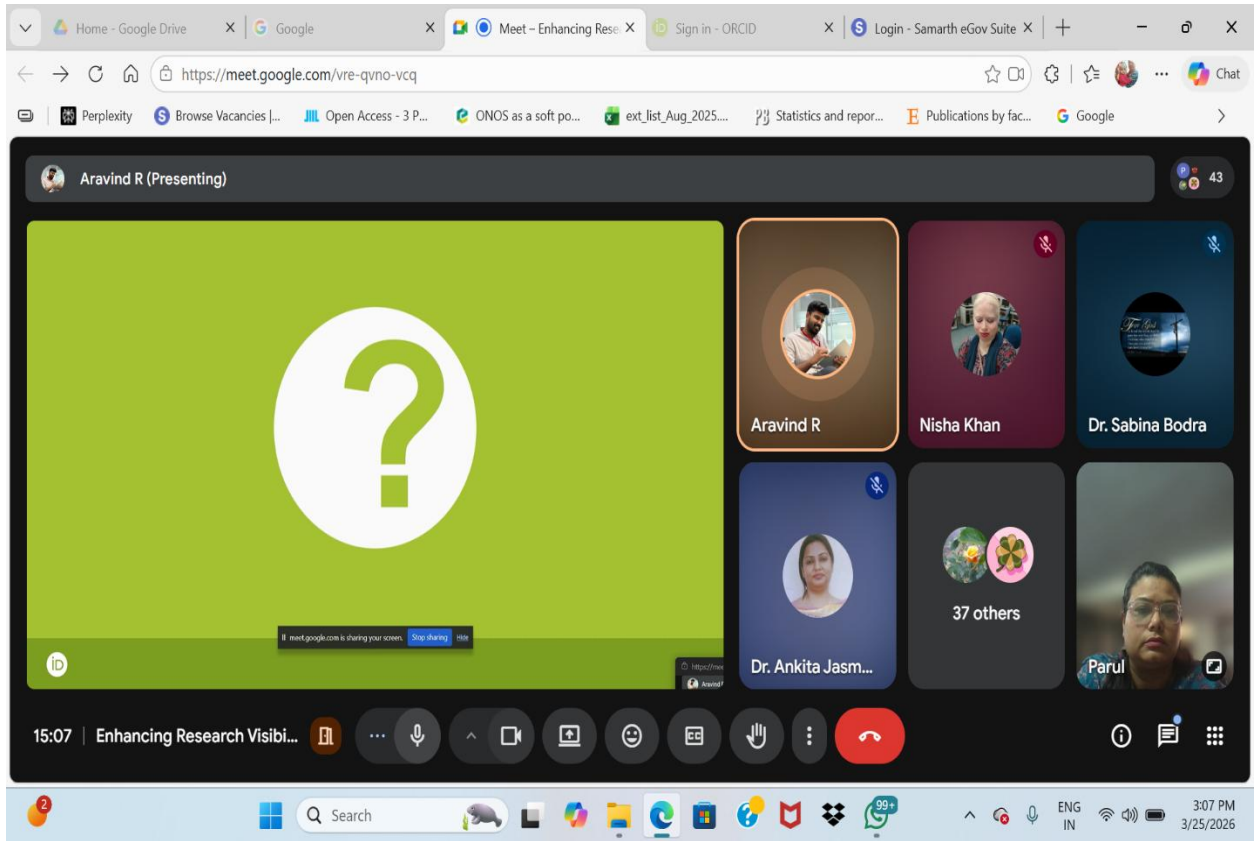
Home - Google Drive
Google
Meet – Enhancing Rese
Sign in - ORCID
Login - Samarth eGov Suite
https://meet.google.com/vre-qvno-vcq
Chat
Perplexity
Browse Vacancies |...
Open Access - 3 P...
ONOS as a soft po...
ext_list_Aug_2025....
Statistics and repor...
Publications by fac...
Google

Aravind R (Presenting)
43

?
meet.google.com is sharing your screen. Stop sharing Hide
iD

Aravind R
Nisha Khan
Dr. Sabina Bodra
Dr. Ankita Jasm...
37 others
Parul

15:07 | Enhancing Research Visibi...

Search
99+
ENG IN
3:07 PM
3/25/2026
2